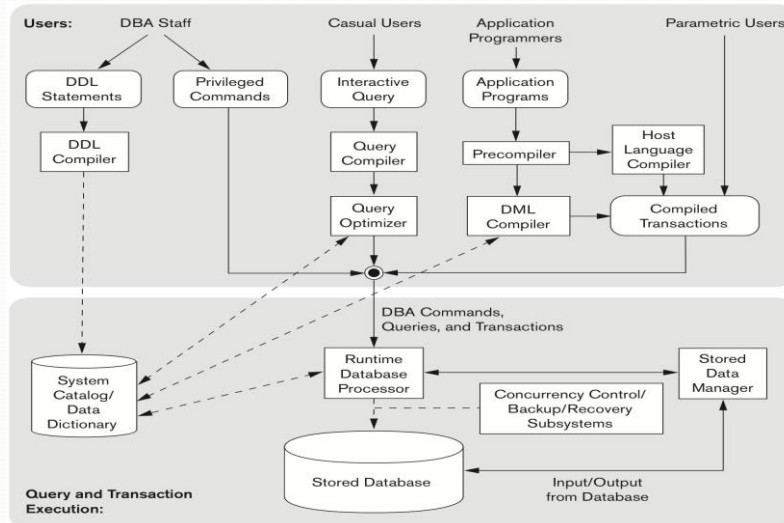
Users:

DBA Staff

Casual Users

Application Programmers

Parametric Users

DDL Statements

Privileged Commands

Interactive Query

Application Programs

DDL Compiler

Query Compiler

Precompiler

Host Language Compiler

Query Optimizer

DML Compiler

Compiled Transactions

DBA Commands, Queries, and Transactions

System Catalog/ Data Dictionary

Runtime Database Processor

Stored Data Manager

Concurrency Control/ Backup/Recovery Subsystems

Stored Database

Input/Output from Database

Query and Transaction Execution: